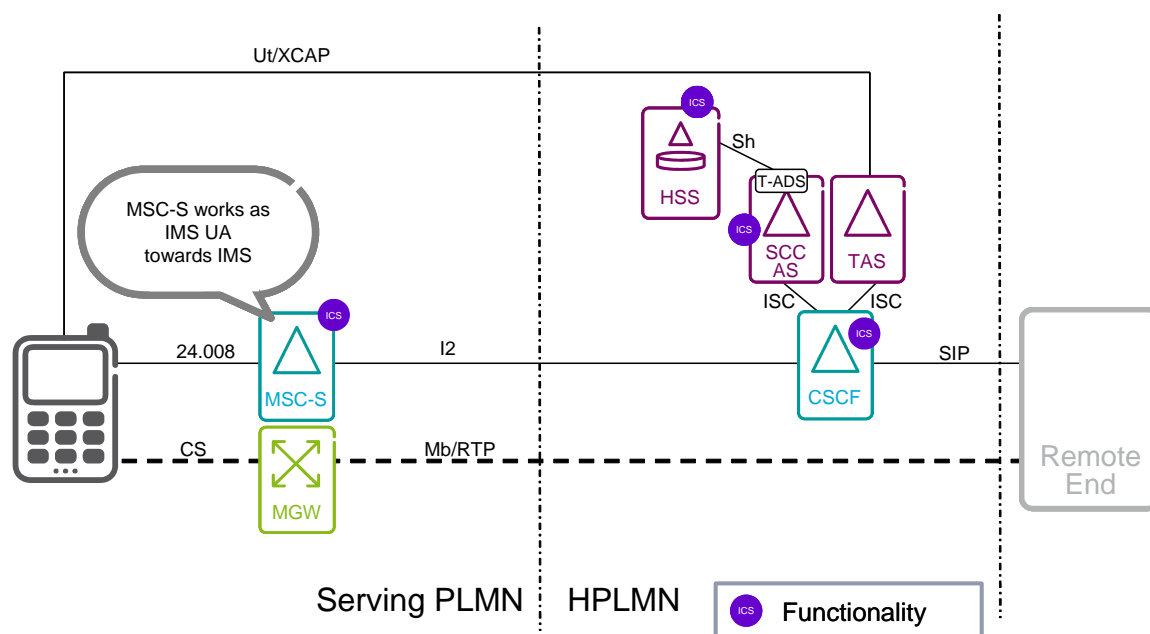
Ut/XCAP

ICS

Sh

HSS

T-ADS

ICS

SCC AS

TAS

MSC-S works as IMS UA towards IMS

ICS

ISC

ISC

ICS

24.008

I2

SIP

MSC-S

CSCF

CS

Mb/RTP

Remote End

MGW

Serving PLMN

HPLMN

ICS

Functionality